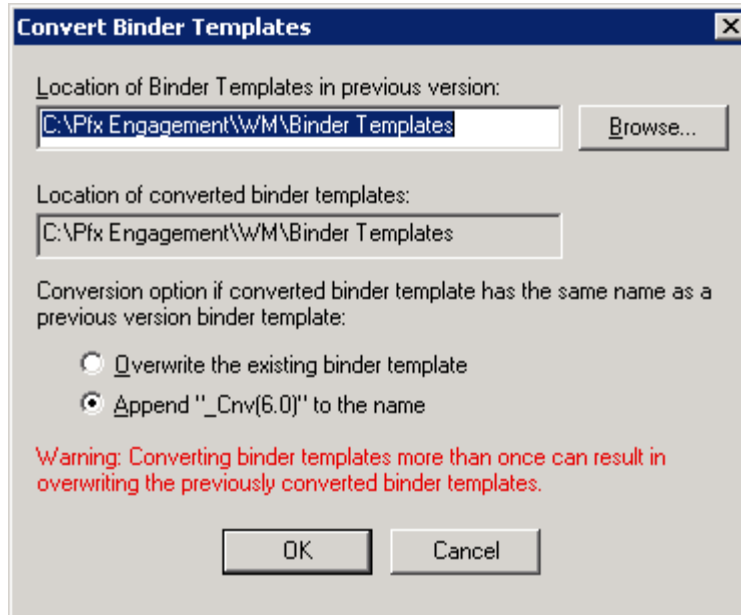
Convert Binder Templates

Location of Binder Templates in previous version:

C:\Pfx Engagement\WM\Binder Templates

Browse...

Location of converted binder templates:

C:\Pfx Engagement\WM\Binder Templates

Conversion option if converted binder template has the same name as a previous version binder template:

Overwrite the existing binder template

Append "_Cnv(6.0)" to the name

Warning: Converting binder templates more than once can result in overwriting the previously converted binder templates.

OK

Cancel